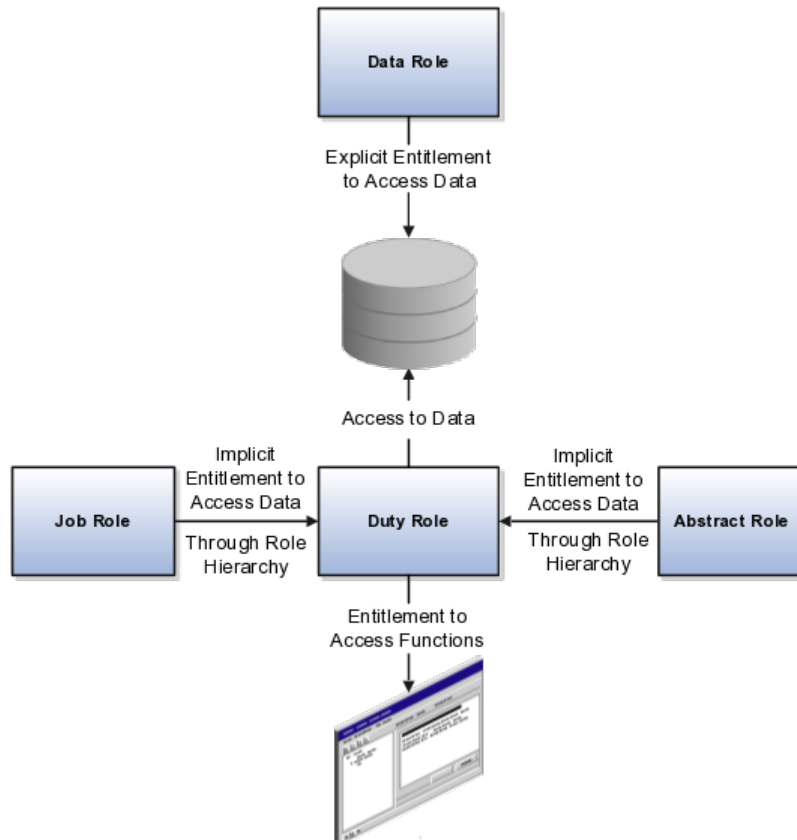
Data Role

Explicit Entitlement to Access Data

Access to Data

Job Role

Implicit Entitlement to Access Data

Through Role Hierarchy

Duty Role

Implicit Entitlement to Access Data

Through Role Hierarchy

Abstract Role

Entitlement to Access Functions